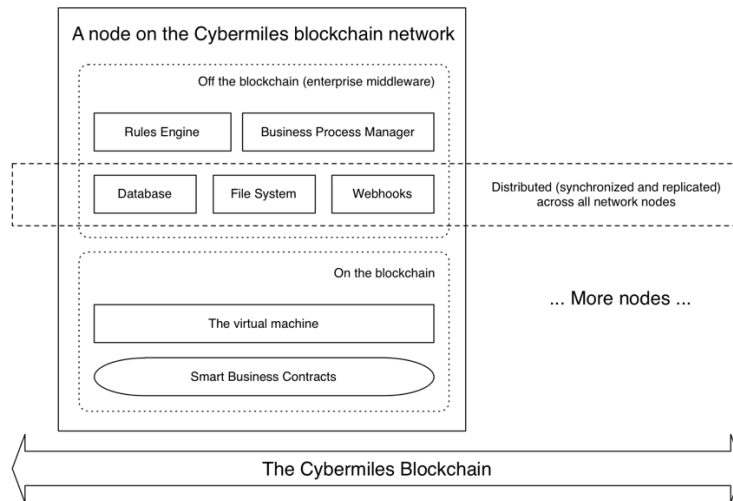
A node on the Cybermiles blockchain network

Off the blockchain (enterprise middleware)

Rules Engine

Business Process Manager

Database

File System

Webhooks

Distributed (synchronized and replicated) across all network nodes

On the blockchain

The virtual machine

Smart Business Contracts

... More nodes ...

The Cybermiles Blockchain